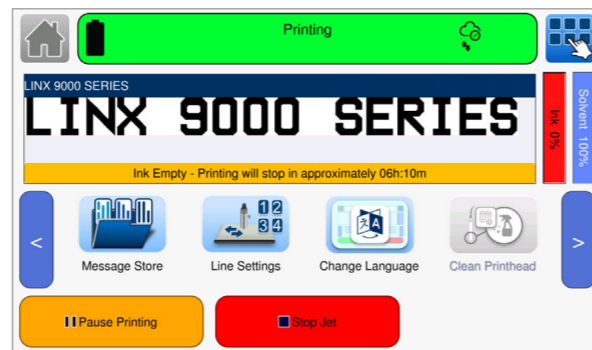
Printing

LINX 9000 SERIES

LINX 9000 SERIES

Ink Empty - Printing will stop in approximately 06h:10m

Ink 0%

Solvent 100%

<

1 2
3 4

Message Store

Line Settings

Change Language

Clean Printhead

>

Pause Printing

Stop Jet